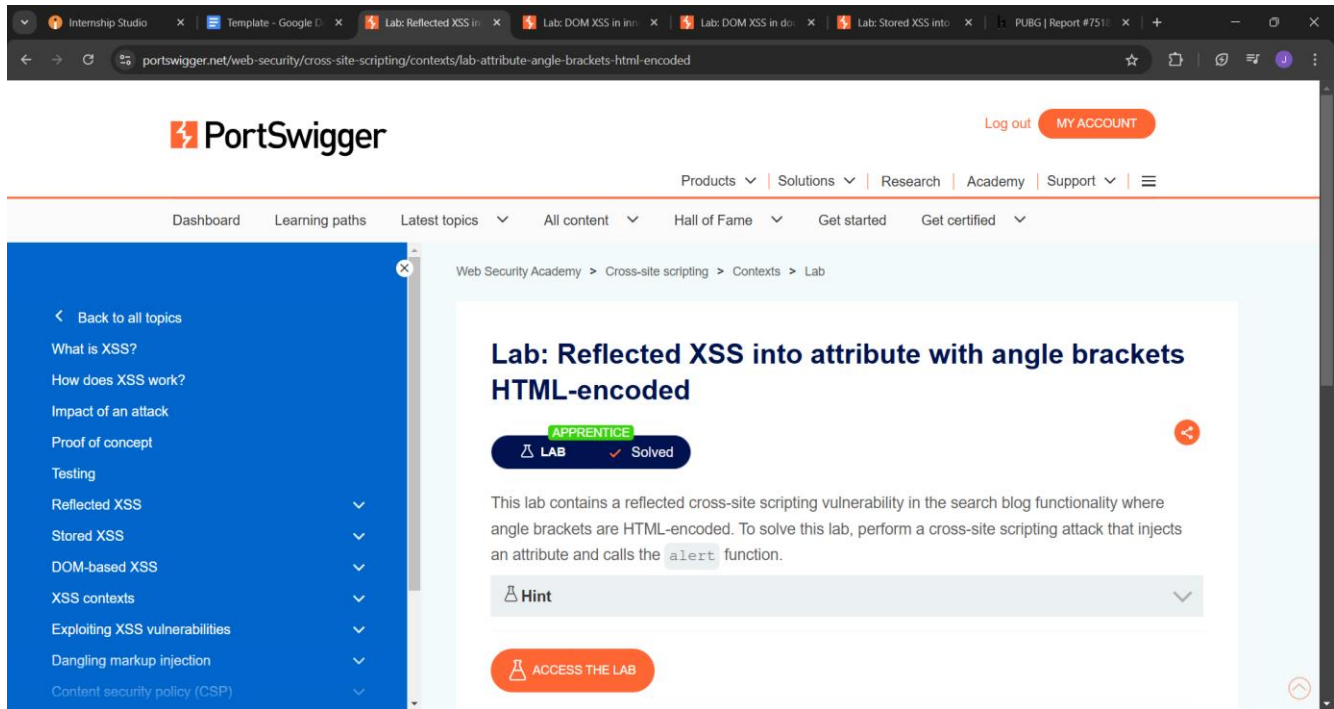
Internship Studio | Template - Google D | Lab: Reflected XSS in | Lab: DOM XSS in inn | Lab: DOM XSS in do | Lab: Stored XSS into | PUBG | Report #751

portswigger.net/web-security/cross-site-scripting/contexts/lab-attribute-angle-brackets-html-encoded

PortSwigger

Log out MY ACCOUNT

Products | Solutions | Research | Academy | Support

Dashboard Learning paths Latest topics All content Hall of Fame Get started Get certified

Back to all topics
What is XSS?
How does XSS work?
Impact of an attack
Proof of concept
Testing
Reflected XSS
Stored XSS
DOM-based XSS
XSS contexts
Exploiting XSS vulnerabilities
Dangling markup injection
Content security policy (CSP)

Web Security Academy > Cross-site scripting > Contexts > Lab

Lab: Reflected XSS into attribute with angle brackets HTML-encoded

APPRENTICE
LAB Solved

This lab contains a reflected cross-site scripting vulnerability in the search blog functionality where angle brackets are HTML-encoded. To solve this lab, perform a cross-site scripting attack that injects an attribute and calls the alert function.

Hint

ACCESS THE LAB